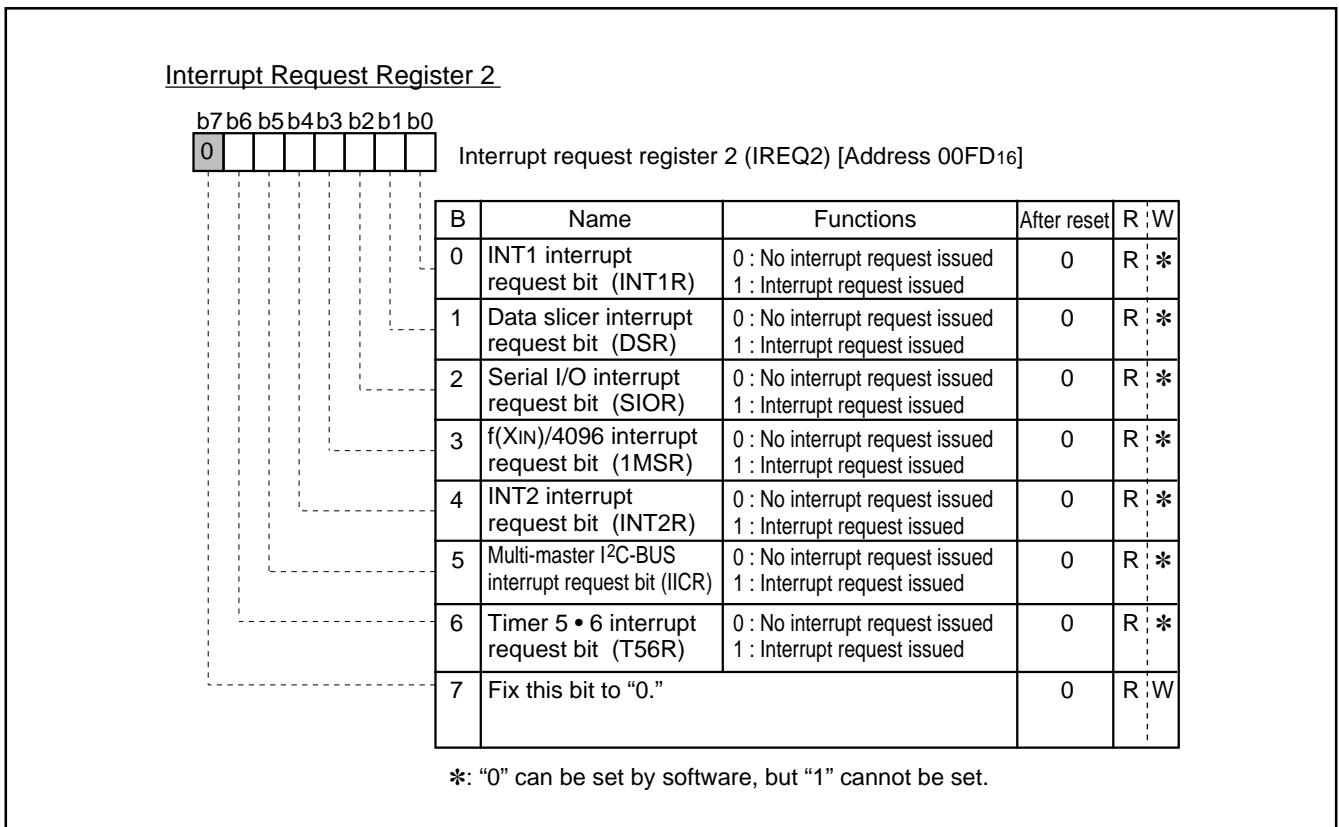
Interrupt Request Register 2

b7 b6 b5 b4 b3 b2 b1 b0
0

Interrupt request register 2 (IREQ2) [Address $00FD_{16}$]

| B | Name | Functions | After reset | R | W |
|---|---|---|---|---|---|
| 0 | INT1 interrupt request bit (INT1R) | 0 : No interrupt request issued 1 : Interrupt request issued | 0 | R | ✻ |
| 1 | Data slicer interrupt request bit (DSR) | 0 : No interrupt request issued 1 : Interrupt request issued | 0 | R | ✻ |
| 2 | Serial I/O interrupt request bit (SIOR) | 0 : No interrupt request issued 1 : Interrupt request issued | 0 | R | ✻ |
| 3 | f(XIN)/4096 interrupt request bit (1MSR) | 0 : No interrupt request issued 1 : Interrupt request issued | 0 | R | ✻ |
| 4 | INT2 interrupt request bit (INT2R) | 0 : No interrupt request issued 1 : Interrupt request issued | 0 | R | ✻ |
| 5 | Multi-master $I^2C$-BUS interrupt request bit (IICR) | 0 : No interrupt request issued 1 : Interrupt request issued | 0 | R | ✻ |
| 6 | Timer 5 • 6 interrupt request bit (T56R) | 0 : No interrupt request issued 1 : Interrupt request issued | 0 | R | ✻ |
| 7 | Fix this bit to “0.” | | 0 | R | W |

✻: “0” can be set by software, but “1” cannot be set.